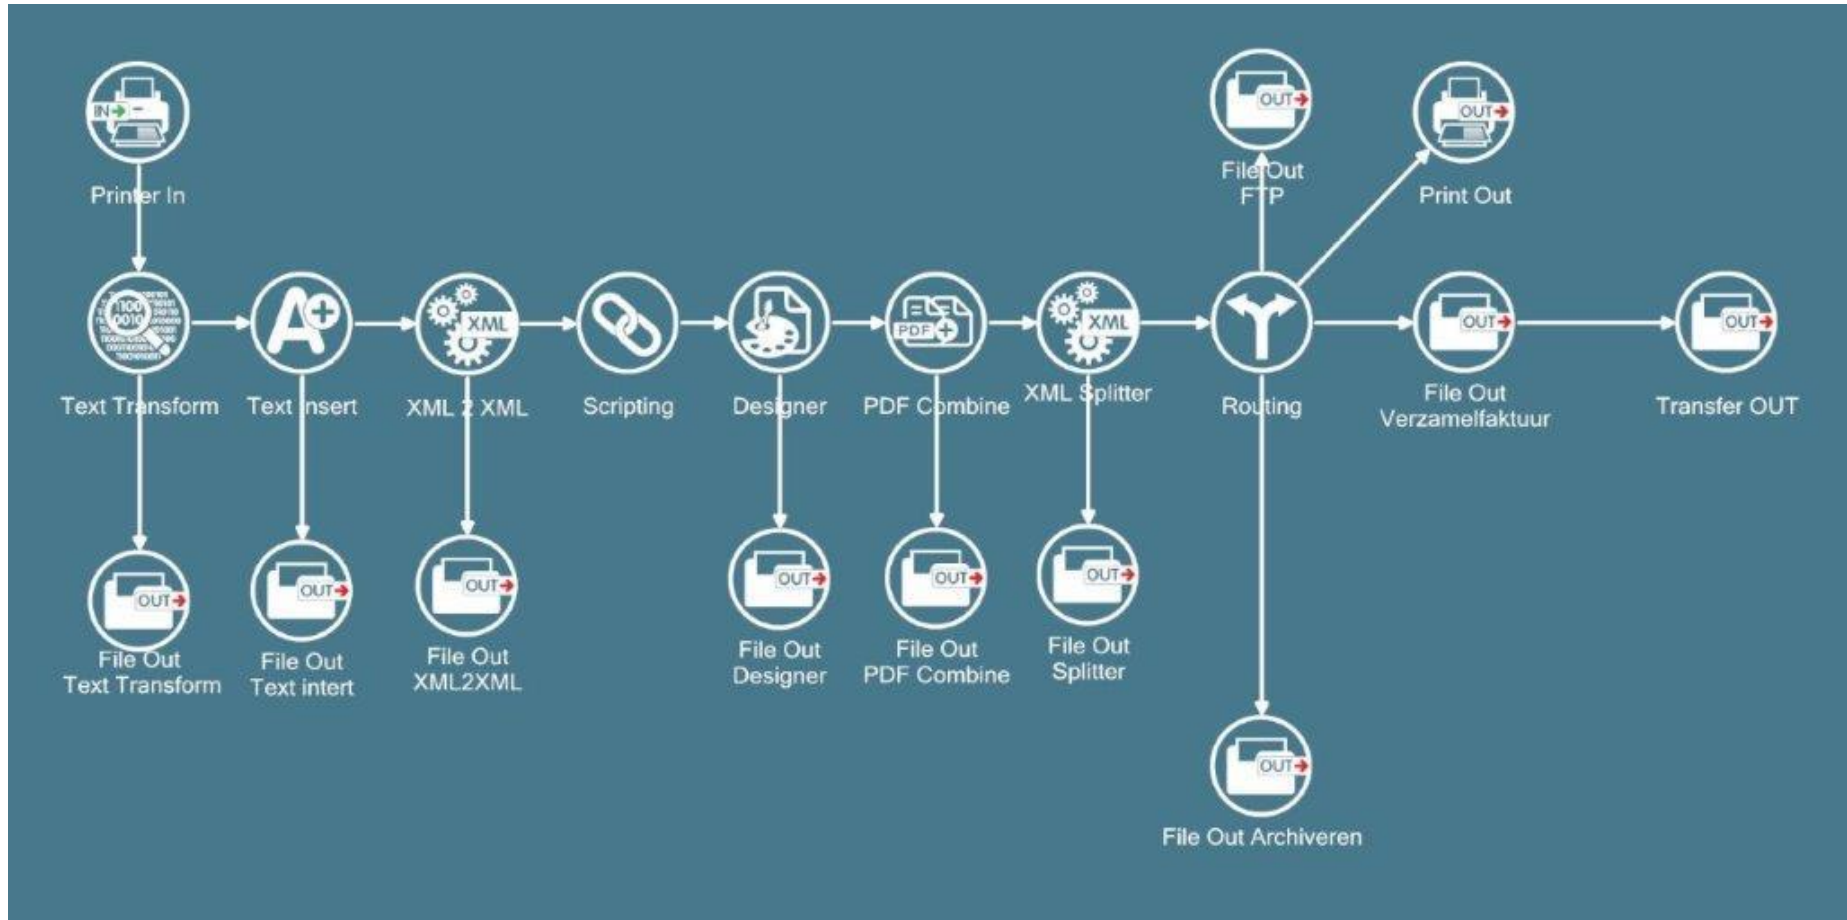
IN

Printer In

OUT

File Out FTP

OUT

Print Out

Text Transform

Text Insert

XML

XML 2 XML

Scripting

Designer

PDF

PDF Combine

XML

XML Splitter

Routing

OUT

File Out Verzamelfaktuur

OUT

Transfer OUT

OUT

File Out Text Transform

OUT

File Out Text intert

OUT

File Out XML2XML

OUT

File Out Designer

OUT

File Out PDF Combine

OUT

File Out Splitter

OUT

File Out Archiveren